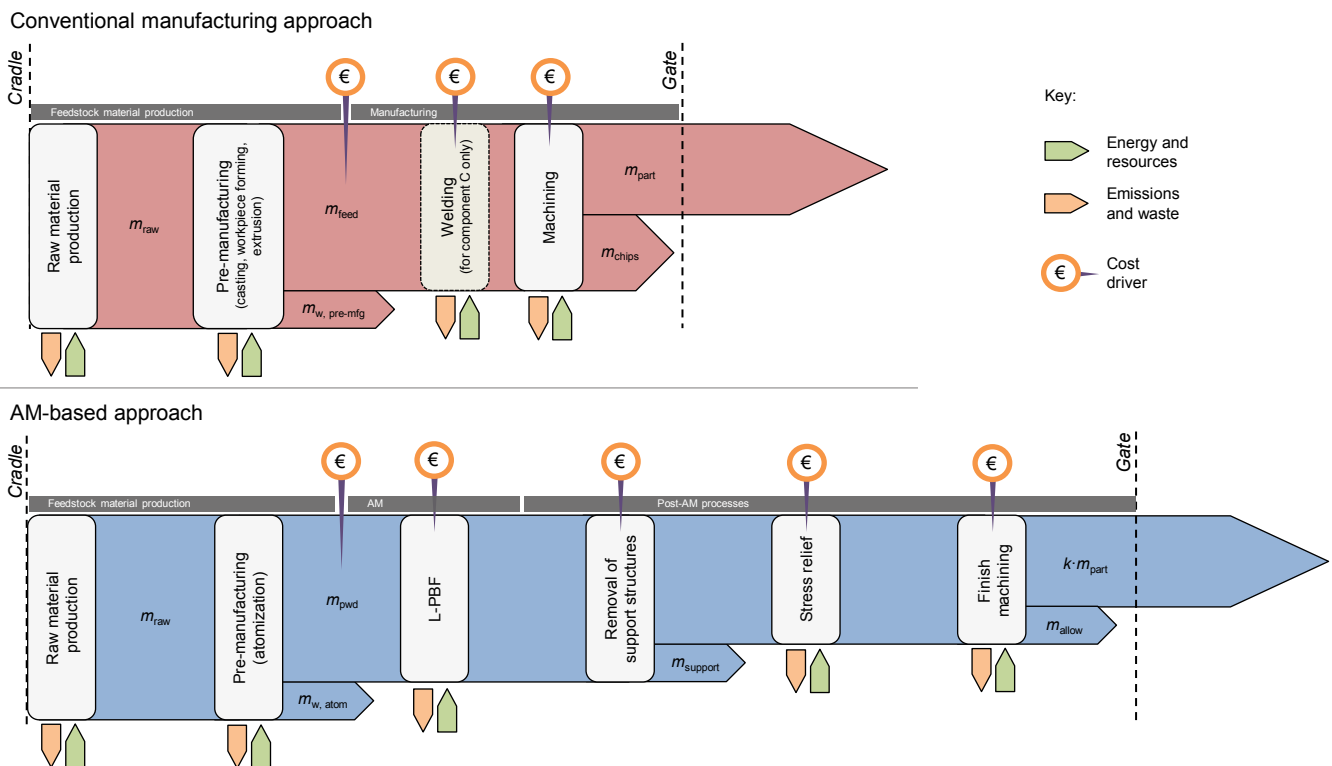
Conventional manufacturing approach

Cradle

Gate

Feedstock material production

Manufacturing

€

€

€

Raw material production

$m_{raw}$

Pre-manufacturing (casting, workpiece forming, extrusion)

$m_{feed}$

$m_{w,\ pre\text{-}mfg}$

Welding (for component C only)

Machining

$m_{part}$

$m_{chips}$

Key:

Energy and resources

Emissions and waste

€

Cost driver

AM-based approach

Cradle

Gate

Feedstock material production

AM

Post-AM processes

€

€

€

€

€

Raw material production

$m_{raw}$

Pre-manufacturing (atomization)

$m_{pwd}$

$m_{w,\ atom}$

L-PBF

Removal of support structures

$m_{support}$

Stress relief

Finish machining

$k{\cdot}m_{part}$

$m_{allow}$